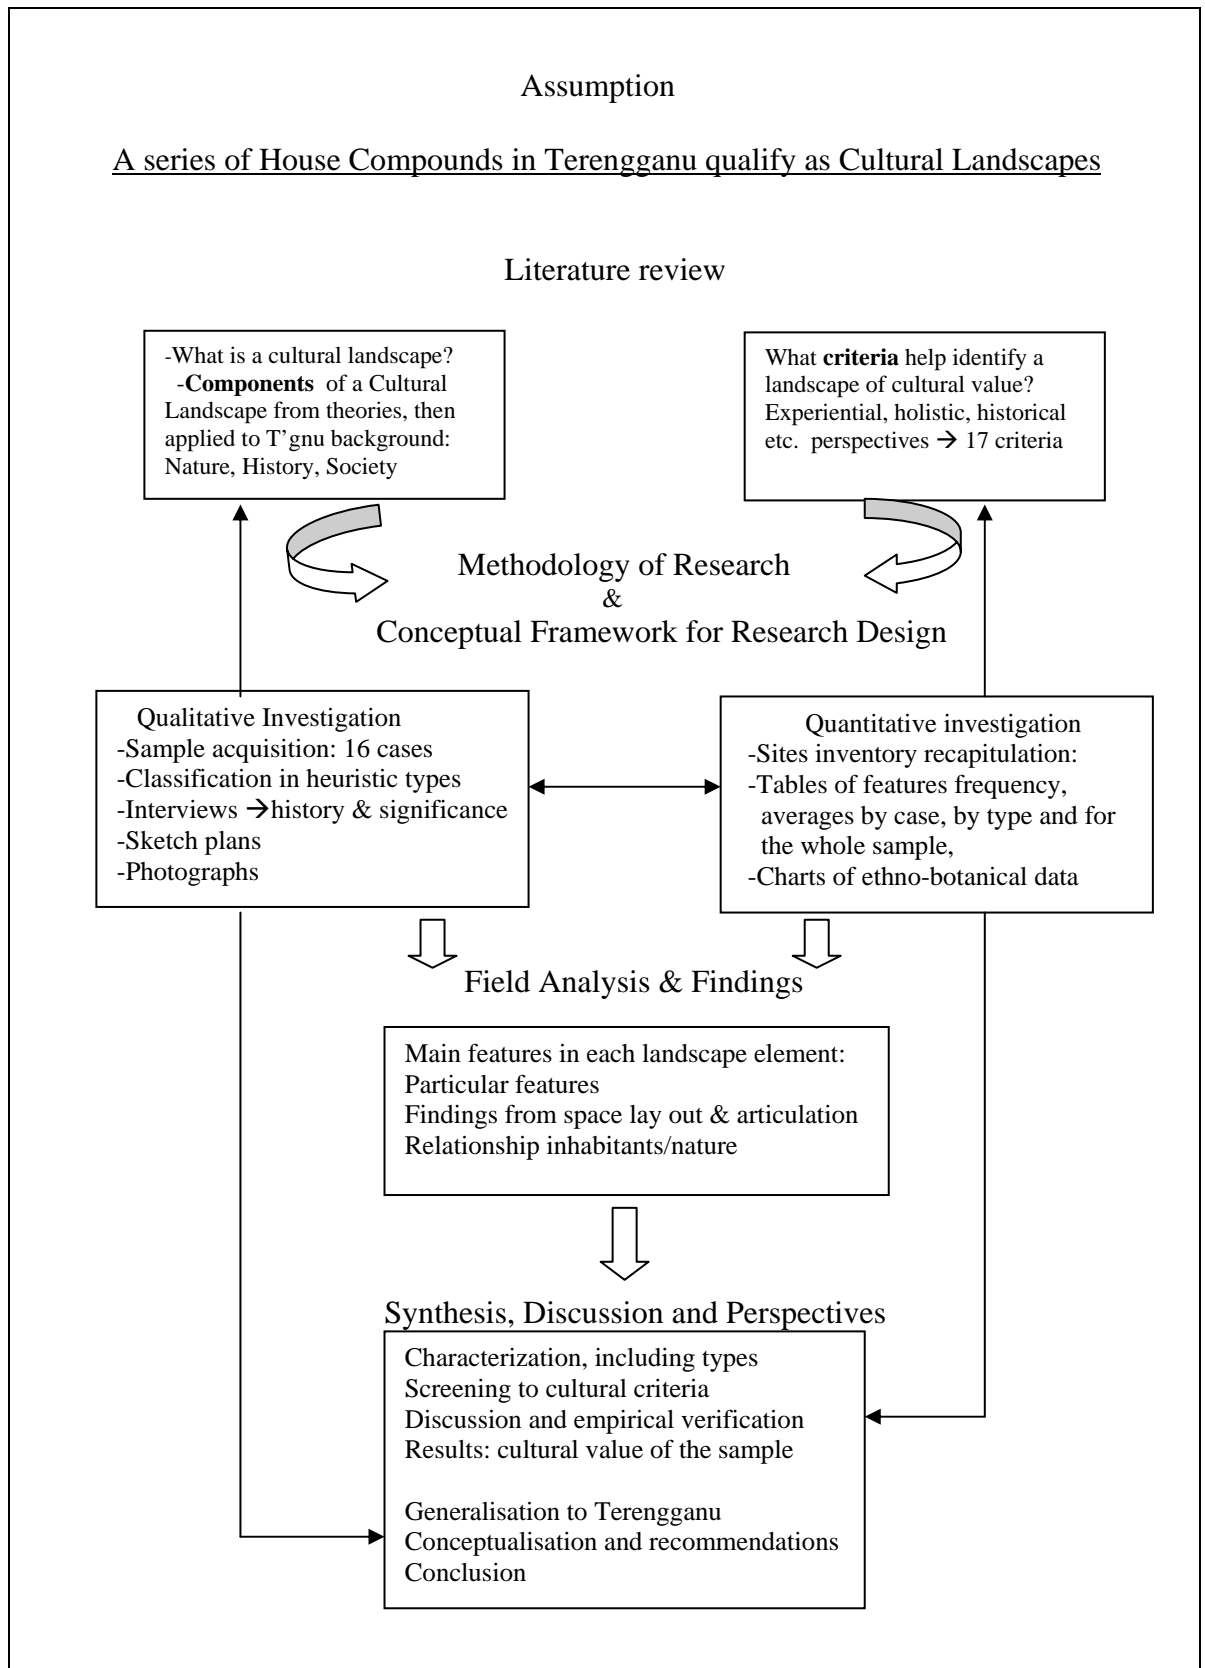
Assumption

A series of House Compounds in Terengganu qualify as Cultural Landscapes

Literature review

-What is a cultural landscape?
-**Components** of a Cultural Landscape from theories, then applied to T'gnu background: Nature, History, Society

What **criteria** help identify a landscape of cultural value? Experiential, holistic, historical etc. perspectives → 17 criteria

Methodology of Research
&
Conceptual Framework for Research Design

Qualitative Investigation
-Sample acquisition: 16 cases
-Classification in heuristic types
-Interviews →history & significance
-Sketch plans
-Photographs

Quantitative investigation
-Sites inventory recapitulation:
-Tables of features frequency, averages by case, by type and for the whole sample,
-Charts of ethno-botanical data

Field Analysis & Findings

Main features in each landscape element:
Particular features
Findings from space lay out & articulation
Relationship inhabitants/nature

Synthesis, Discussion and Perspectives

Characterization, including types
Screening to cultural criteria
Discussion and empirical verification
Results: cultural value of the sample

Generalisation to Terengganu
Conceptualisation and recommendations
Conclusion